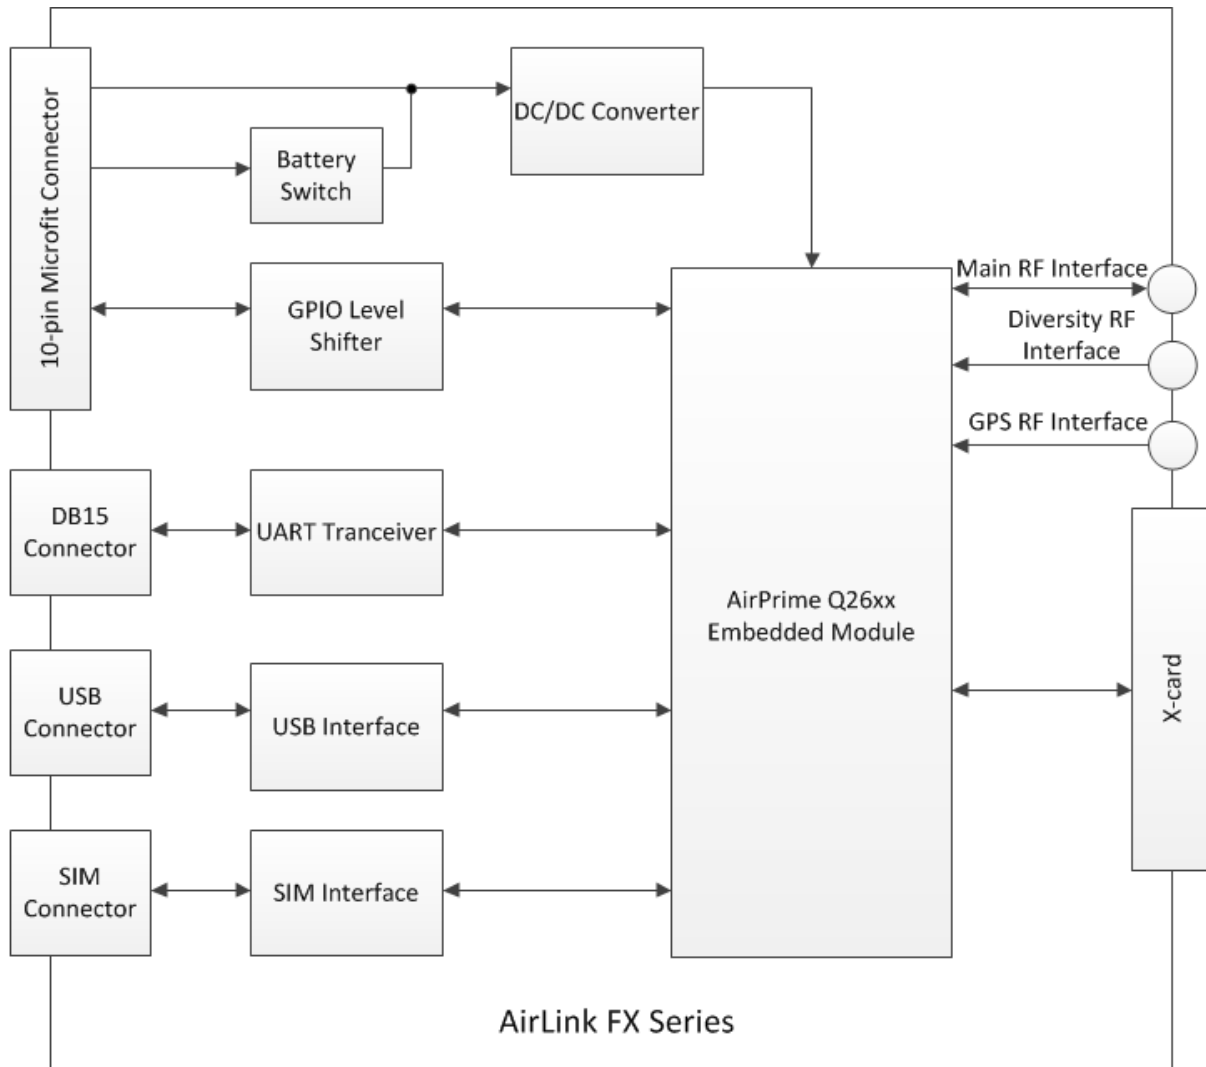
10-pin Microfit Connector

DC/DC Converter

Battery Switch

GPIO Level Shifter

Main RF Interface

Diversity RF Interface

GPS RF Interface

DB15 Connector

UART Tranceiver

AirPrime Q26xx Embedded Module

X-card

USB Connector

USB Interface

SIM Connector

SIM Interface

AirLink FX Series